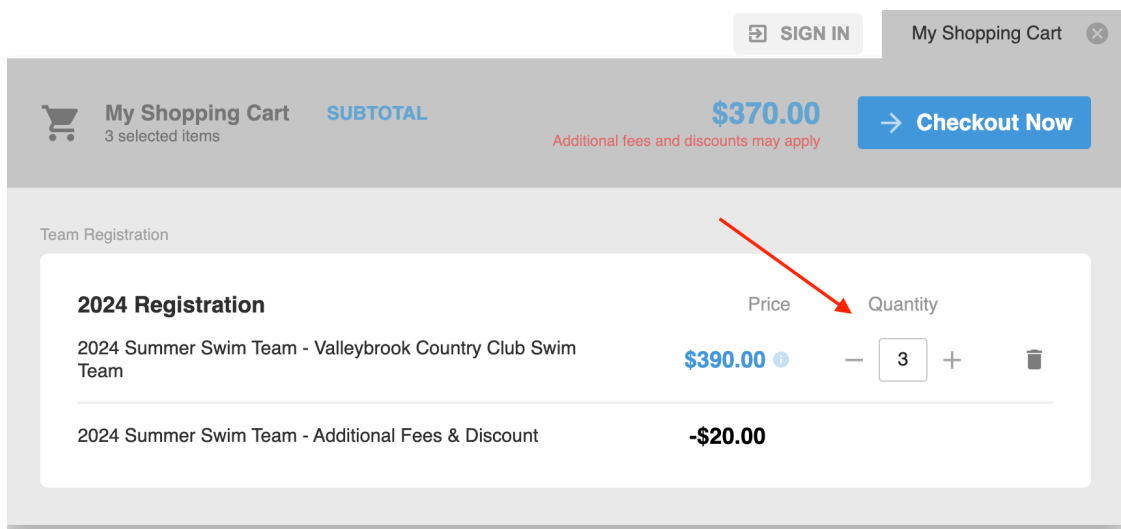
SIGN IN

My Shopping Cart

My Shopping Cart
3 selected items

SUBTOTAL

$370.00
Additional fees and discounts may apply

Checkout Now

Team Registration

2024 Registration

Price

Quantity

2024 Summer Swim Team - Valleybrook Country Club Swim Team

$390.00

3

2024 Summer Swim Team - Additional Fees & Discount

-$20.00